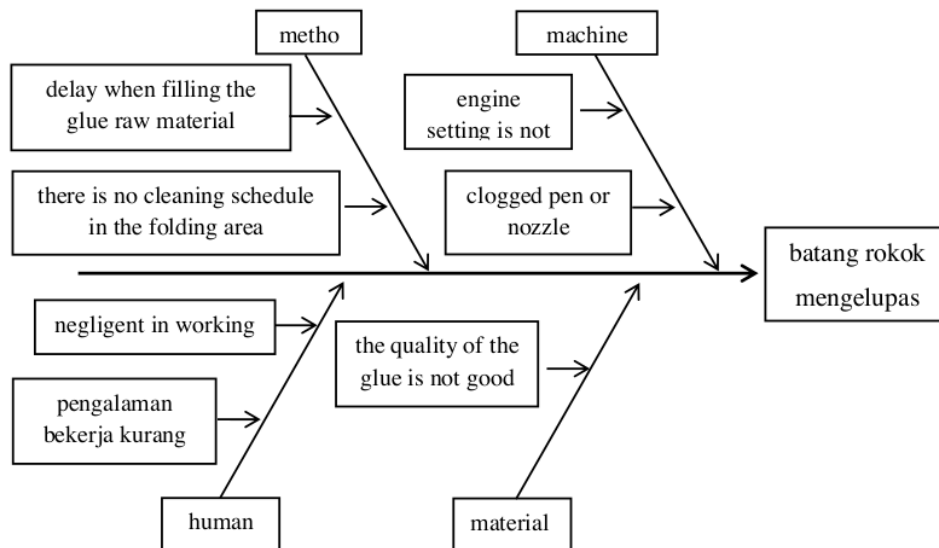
metho

machine

delay when filling the glue raw material

engine setting is not

there is no cleaning schedule in the folding area

clogged pen or nozzle

batang rokok mengelupas

negligent in working

the quality of the glue is not good

pengalaman bekerja kurang

human

material